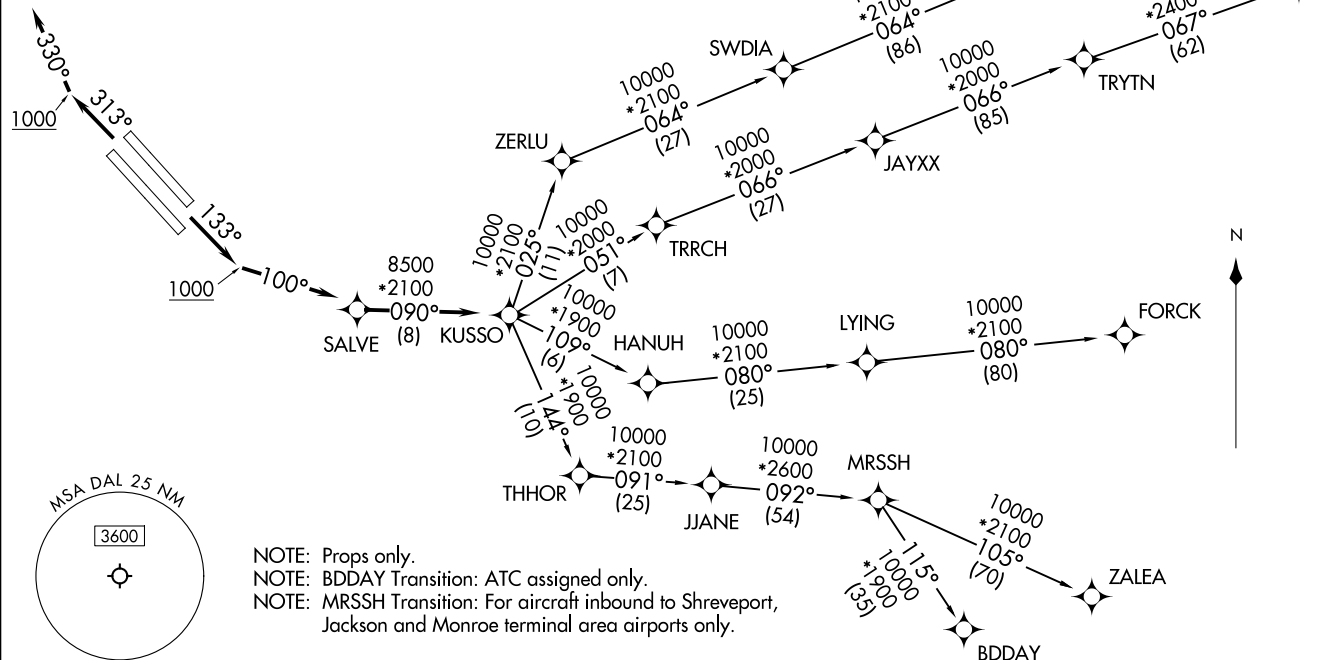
330°
1000
313°
133°
1000
100°
SALVE
8500
*2100
090°
(8)
KUSSO
10000
*2100
025°
(11)
ZERLU
10000
*2100
064°
(27)
SWDIA
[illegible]
*2100
064°
(86)
10000
*2000
051°
(7)
TRRCH
10000
*2000
066°
(27)
JAYXX
10000
*2000
066°
(85)
TRYTN
*2400
067°
(62)
N
10000
*1900
109°
(6)
HANUH
10000
*2100
080°
(25)
LYING
10000
*2100
080°
(80)
FORCK
10000
*1900
144°
(10)
THHOR
10000
*2100
091°
(25)
JJANE
10000
*2600
092°
(54)
MRSSH
10000
*2100
105°
(70)
ZALEA
115°
10000
*1900
(35)
BDDAY
MSA DAL 25 NM
3600
NOTE: Props only.
NOTE: BDDAY Transition: ATC assigned only.
NOTE: MRSSH Transition: For aircraft inbound to Shreveport, Jackson and Monroe terminal area airports only.